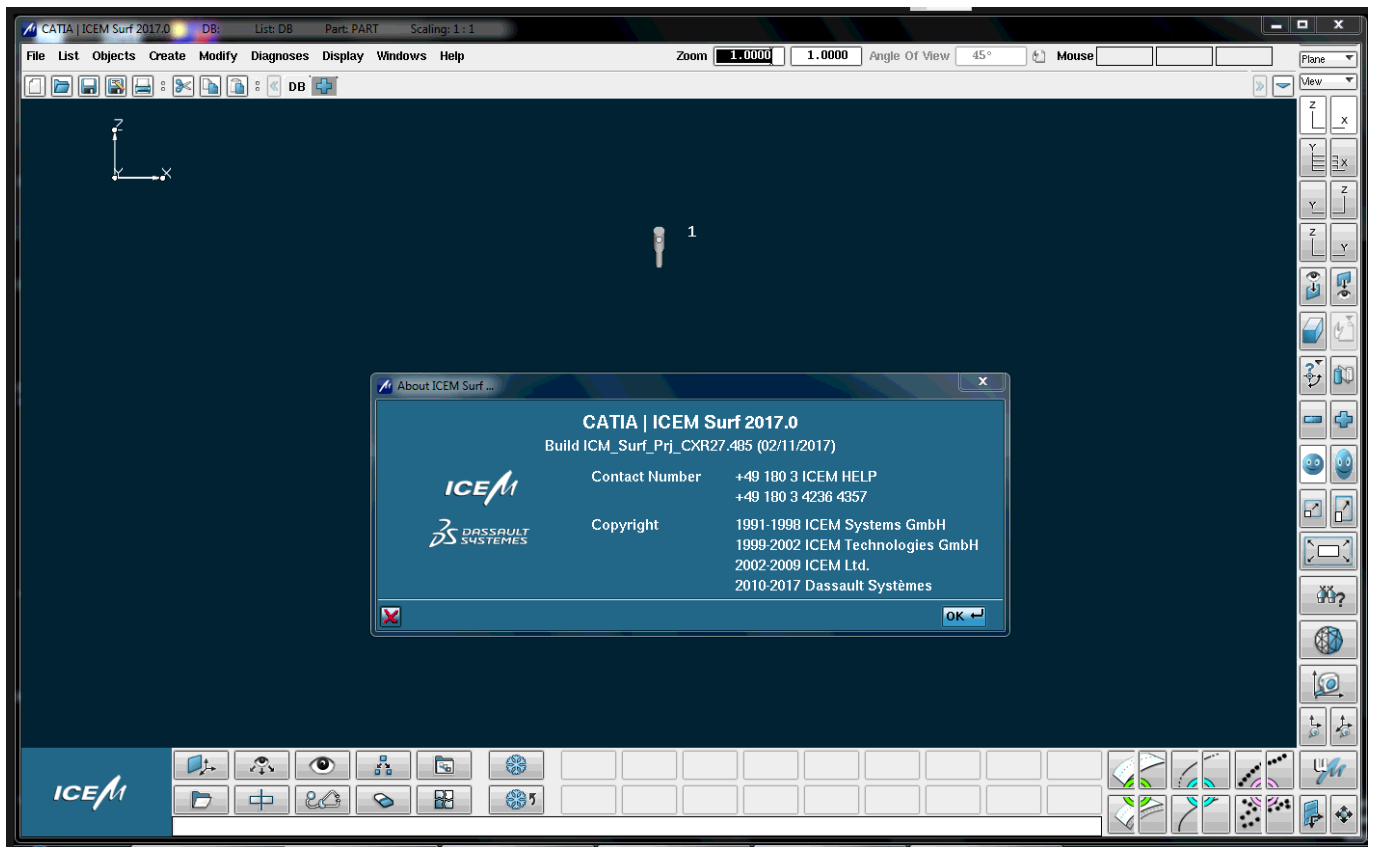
CATIA | ICEM Surf 2017.0 DB: List: DB Part: PART Scaling: 1 : 1

File List Objects Create Modify Diagnoses Display Windows Help

Zoom 1.0000 1.0000 Angle Of View 45° Mouse

Plane
View

DB

Z
X

1

About ICEM Surf ...

CATIA | ICEM Surf 2017.0
Build ICM_Surf_Prj_CXR27.485 (02/11/2017)

ICEM

DASSAULT SYSTEMES

Contact Number +49 180 3 ICEM HELP
+49 180 3 4236 4357

Copyright 1991-1998 ICEM Systems GmbH
1999-2002 ICEM Technologies GmbH
2002-2009 ICEM Ltd.
2010-2017 Dassault Systèmes

OK

ICEM